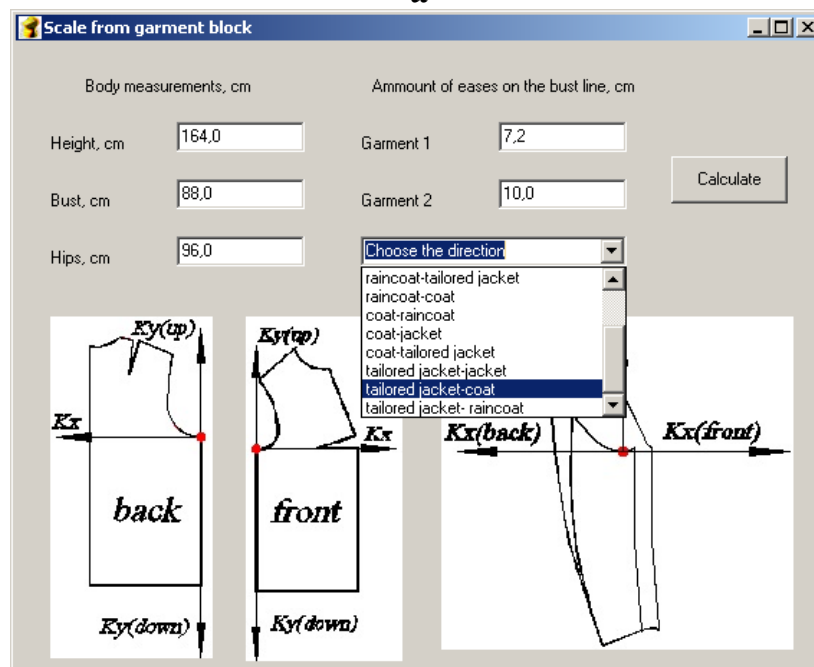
Scale from garment block

Body measurements, cm

Ammount of eases on the bust line, cm

Height, cm 164,0

Garment 1 7,2

Calculate

Bust, cm 88,0

Garment 2 10,0

Hips, cm 96,0

Choose the direction

raincoat-tailored jacket
raincoat-coat
coat-raincoat
coat-jacket
coat-tailored jacket
tailored jacket-jacket
tailored jacket-coat
tailored jacket- raincoat

Ky(up)

Kx

back

Ky(down)

Ky(up)

Kx

front

Ky(down)

Kx(back)

Kx(front)